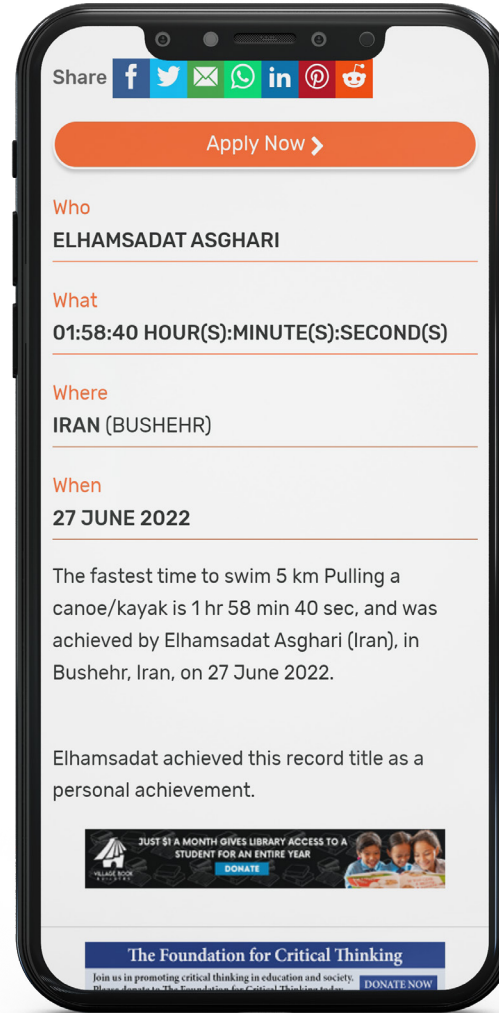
Share

Apply Now

Who
ELHAMSADAT ASGHARI

What
01:58:40 HOUR(S):MINUTE(S):SECOND(S)

Where
IRAN (BUSHEHR)

When
27 JUNE 2022

The fastest time to swim 5 km Pulling a canoe/kayak is 1 hr 58 min 40 sec, and was achieved by Elhamsadat Asghari (Iran), in Bushehr, Iran, on 27 June 2022.

Elhamsadat achieved this record title as a personal achievement.

JUST $1 A MONTH GIVES LIBRARY ACCESS TO A STUDENT FOR AN ENTIRE YEAR
DONATE
VILLAGE BOOK

The Foundation for Critical Thinking
Join us in promoting critical thinking in education and society. Please donate to The Foundation for Critical Thinking today. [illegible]
DONATE NOW